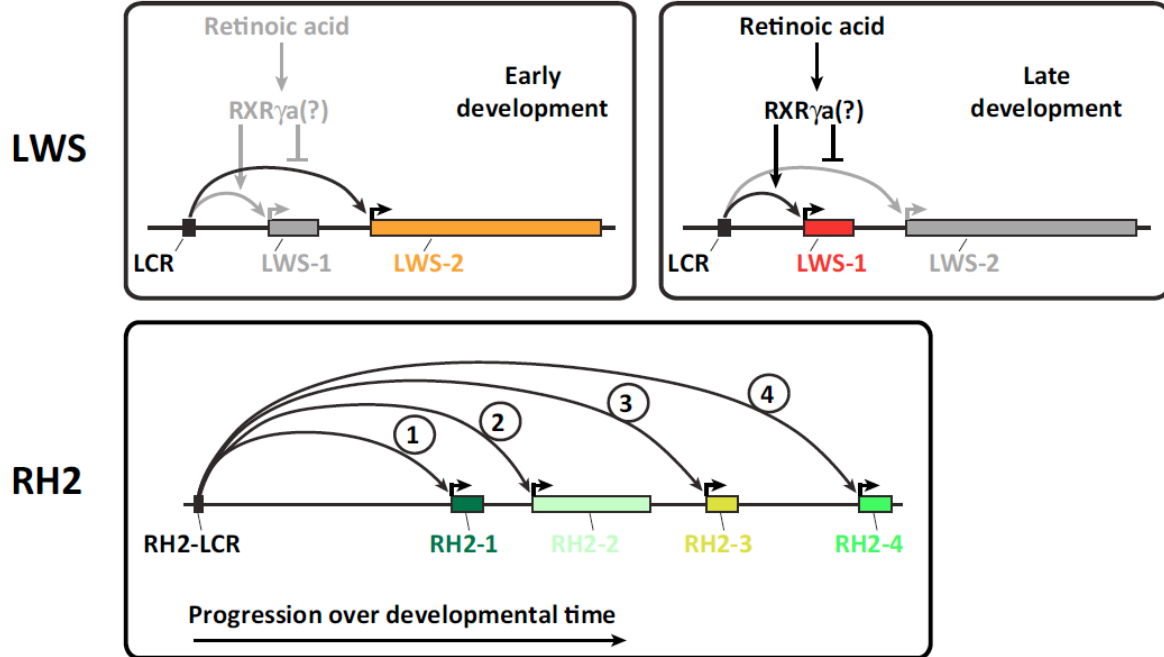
LWS

Retinoic acid

RXR$\gamma$a(?)

Early development

LCR

LWS-1

LWS-2

Retinoic acid

RXR$\gamma$a(?)

Late development

LCR

LWS-1

LWS-2

RH2

1

2

3

4

RH2-LCR

RH2-1

RH2-2

RH2-3

RH2-4

Progression over developmental time